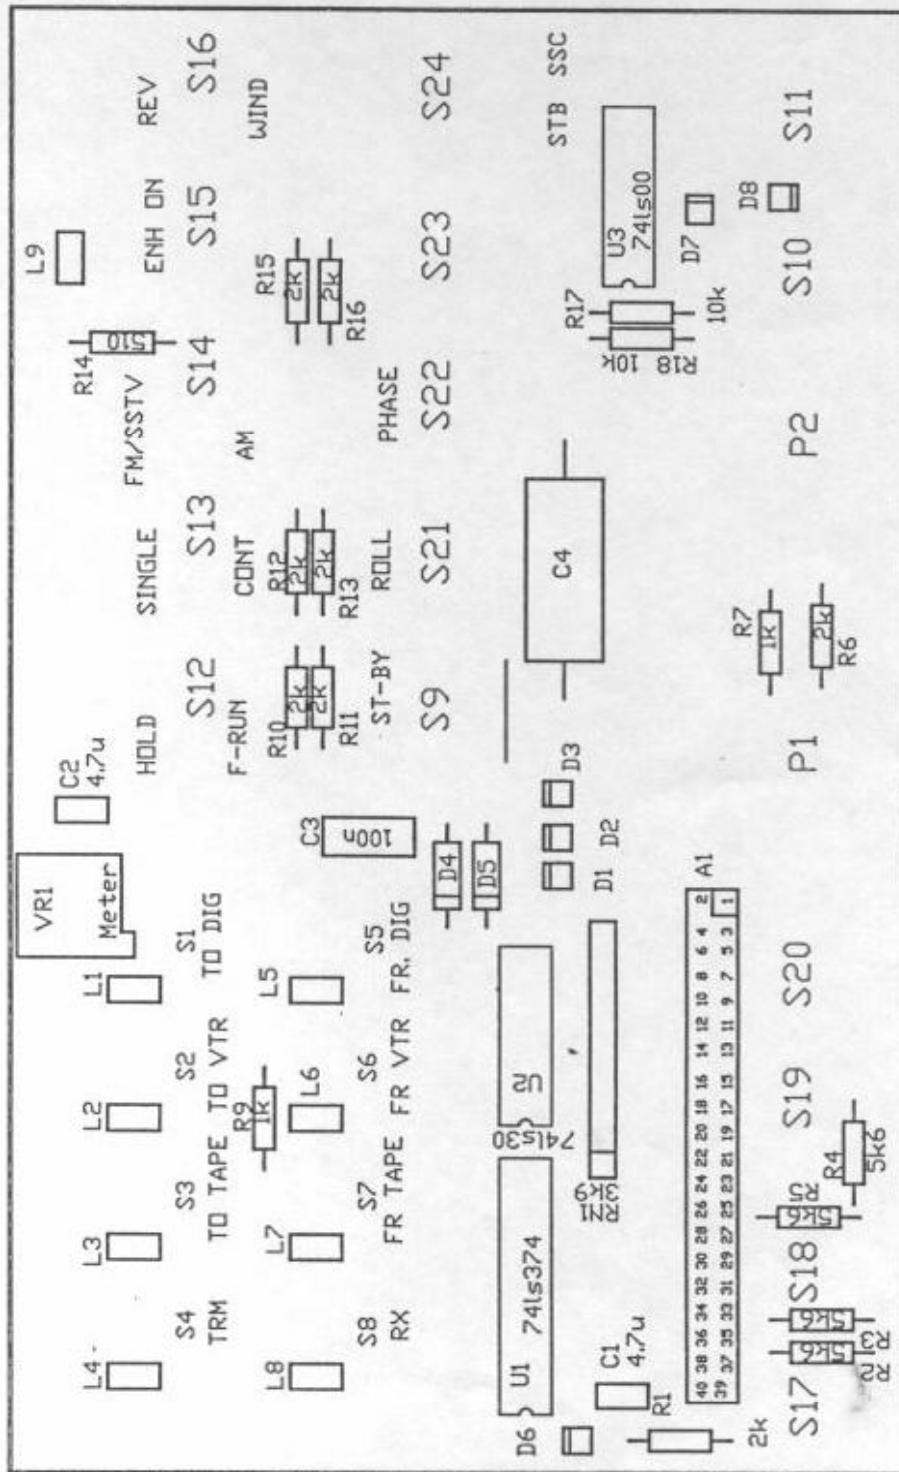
S16 REV
S15 ENH ON
L9
S14 FM/SSTV
R14 510
S13 SINGLE
S12 HOLD
C2 4,7u
VR1
Meter
S1 TO DIG
L1
S2 TO VTR
L2
S3 TO TAPE
L3
S4 TRM
L4
WIND
R15 2k
R16 2k
AM
CONT
R12 2k
R13 2k
F-RUN
R10 2k
R11 2k
C3 100n
L5
S5 FR. DIG
R9 1k
L6
S6 FR VTR
L7
S7 FR TAPE
L8
S8 RX
S24
S23
PHASE
S22
ROLL
S21
ST-BY
S9
D4
D5
U2
74ls30
U1
74ls374
D6
STB SSC
U3 74ls00
R17
R18 10K
10k
D7
D8
C4
D3
D2
D1
RN1 3k9
C1 4,7u
R1
2k
A1
2 4 6 8 10 12 14 16 18 20 22 24 26 28 30 32 34 36 38 40
1 3 5 7 9 11 13 15 17 19 21 23 25 27 29 31 33 35 37 39
S11
S10
P2
R7 1K
R6 2k
P1
S20
S19
R4 5k6
R5 5k6
S18
R3 5k6
R2 5k6
S17